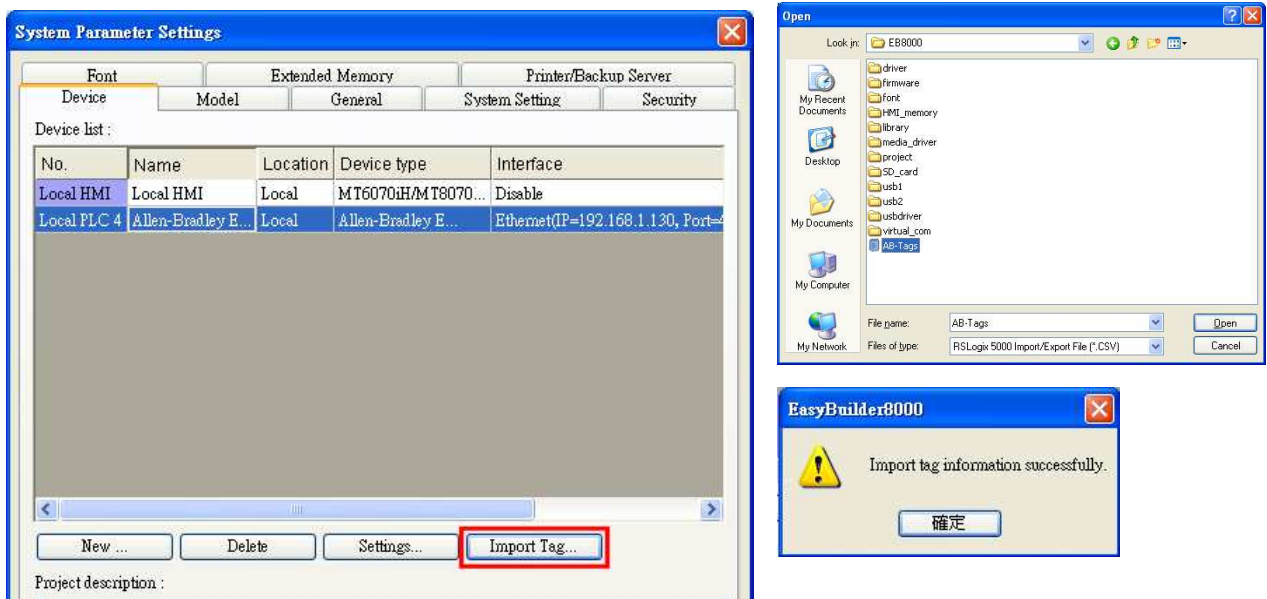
System Parameter Settings

Font | Extended Memory | Printer/Backup Server
Device | Model | General | System Setting | Security

Device list :

| No. | Name | Location | Device type | Interface |
|---|---|---|---|---|
| Local HMI | Local HMI | Local | MT6070iH/MT8070... | Disable |
| Local PLC 4 | Allen-Bradley E... | Local | Allen-Bradley E... | Ethernet(IP=192.168.1.130, Port=4 |

New ... | Delete | Settings... | Import Tag...

Project description :

Open

Look in: EB8000

My Recent Documents
Desktop
My Documents
My Computer
My Network

driver
firmware
font
HMI_memory
library
media_driver
project
SD_card
usb1
usb2
usbdriver
virtual_com
AB-Tags

File name: AB-Tags
Files of type: RSLogix 5000 Import/Export File (*.CSV)

Open
Cancel

EasyBuilder8000

Import tag information successfully.

確定